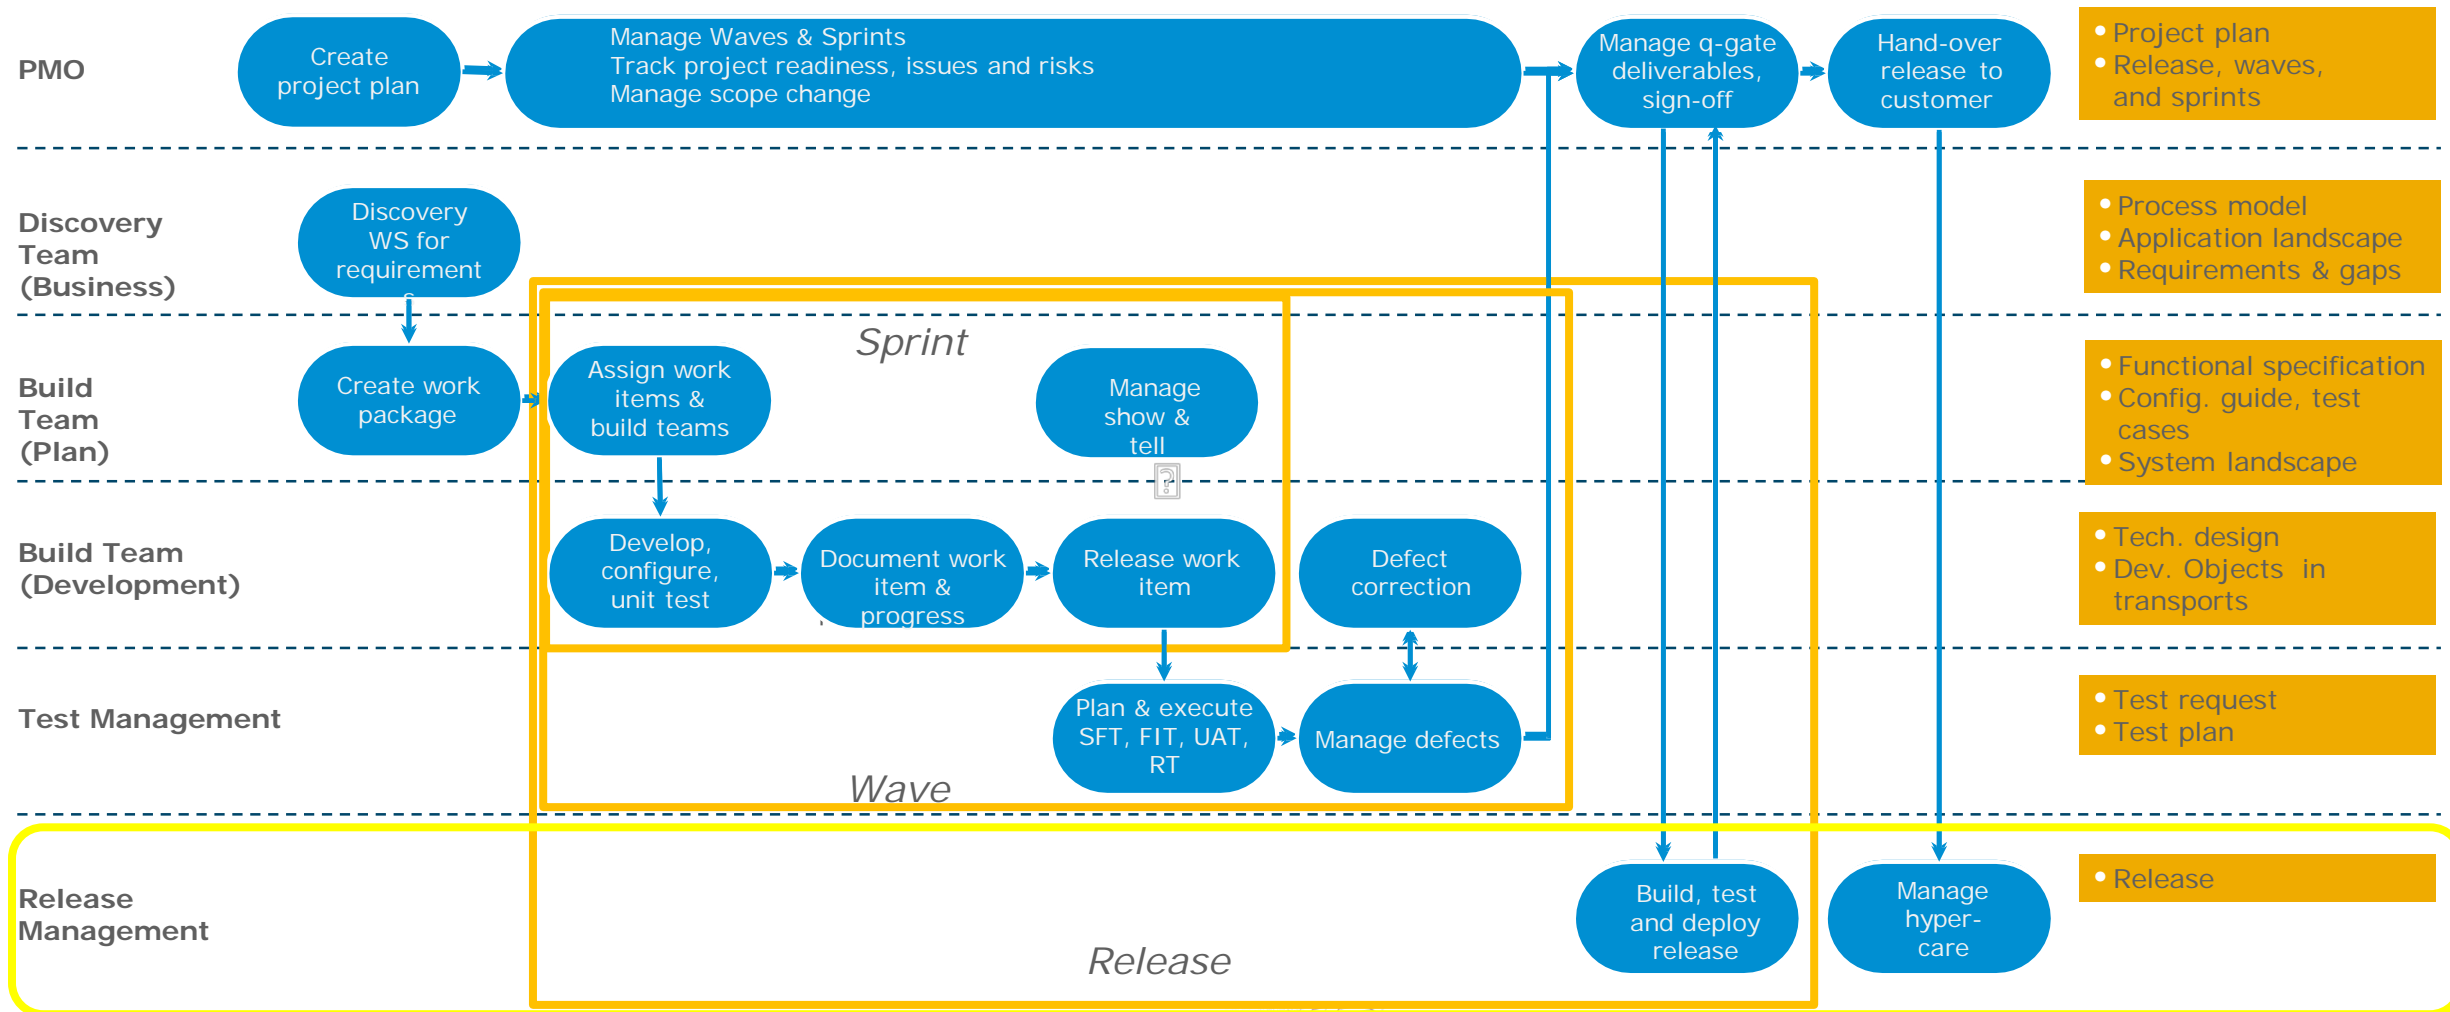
PMO

Create project plan

Manage Waves & Sprints
Track project readiness, issues and risks
Manage scope change

Manage q-gate deliverables, sign-off

Hand-over release to customer

• Project plan
• Release, waves, and sprints

Discovery Team (Business)

Discovery WS for requirement

• Process model
• Application landscape
• Requirements & gaps

Build Team (Plan)

Create work package

Sprint

Assign work items & build teams

Manage show & tell

• Functional specification
• Config. guide, test cases
• System landscape

Build Team (Development)

Develop, configure, unit test

Document work item & progress

Release work item

Defect correction

• Tech. design
• Dev. Objects in transports

Test Management

Plan & execute SFT, FIT, UAT, RT

Manage defects

Wave

• Test request
• Test plan

Release Management

Release

Build, test and deploy release

Manage hyper-care

• Release